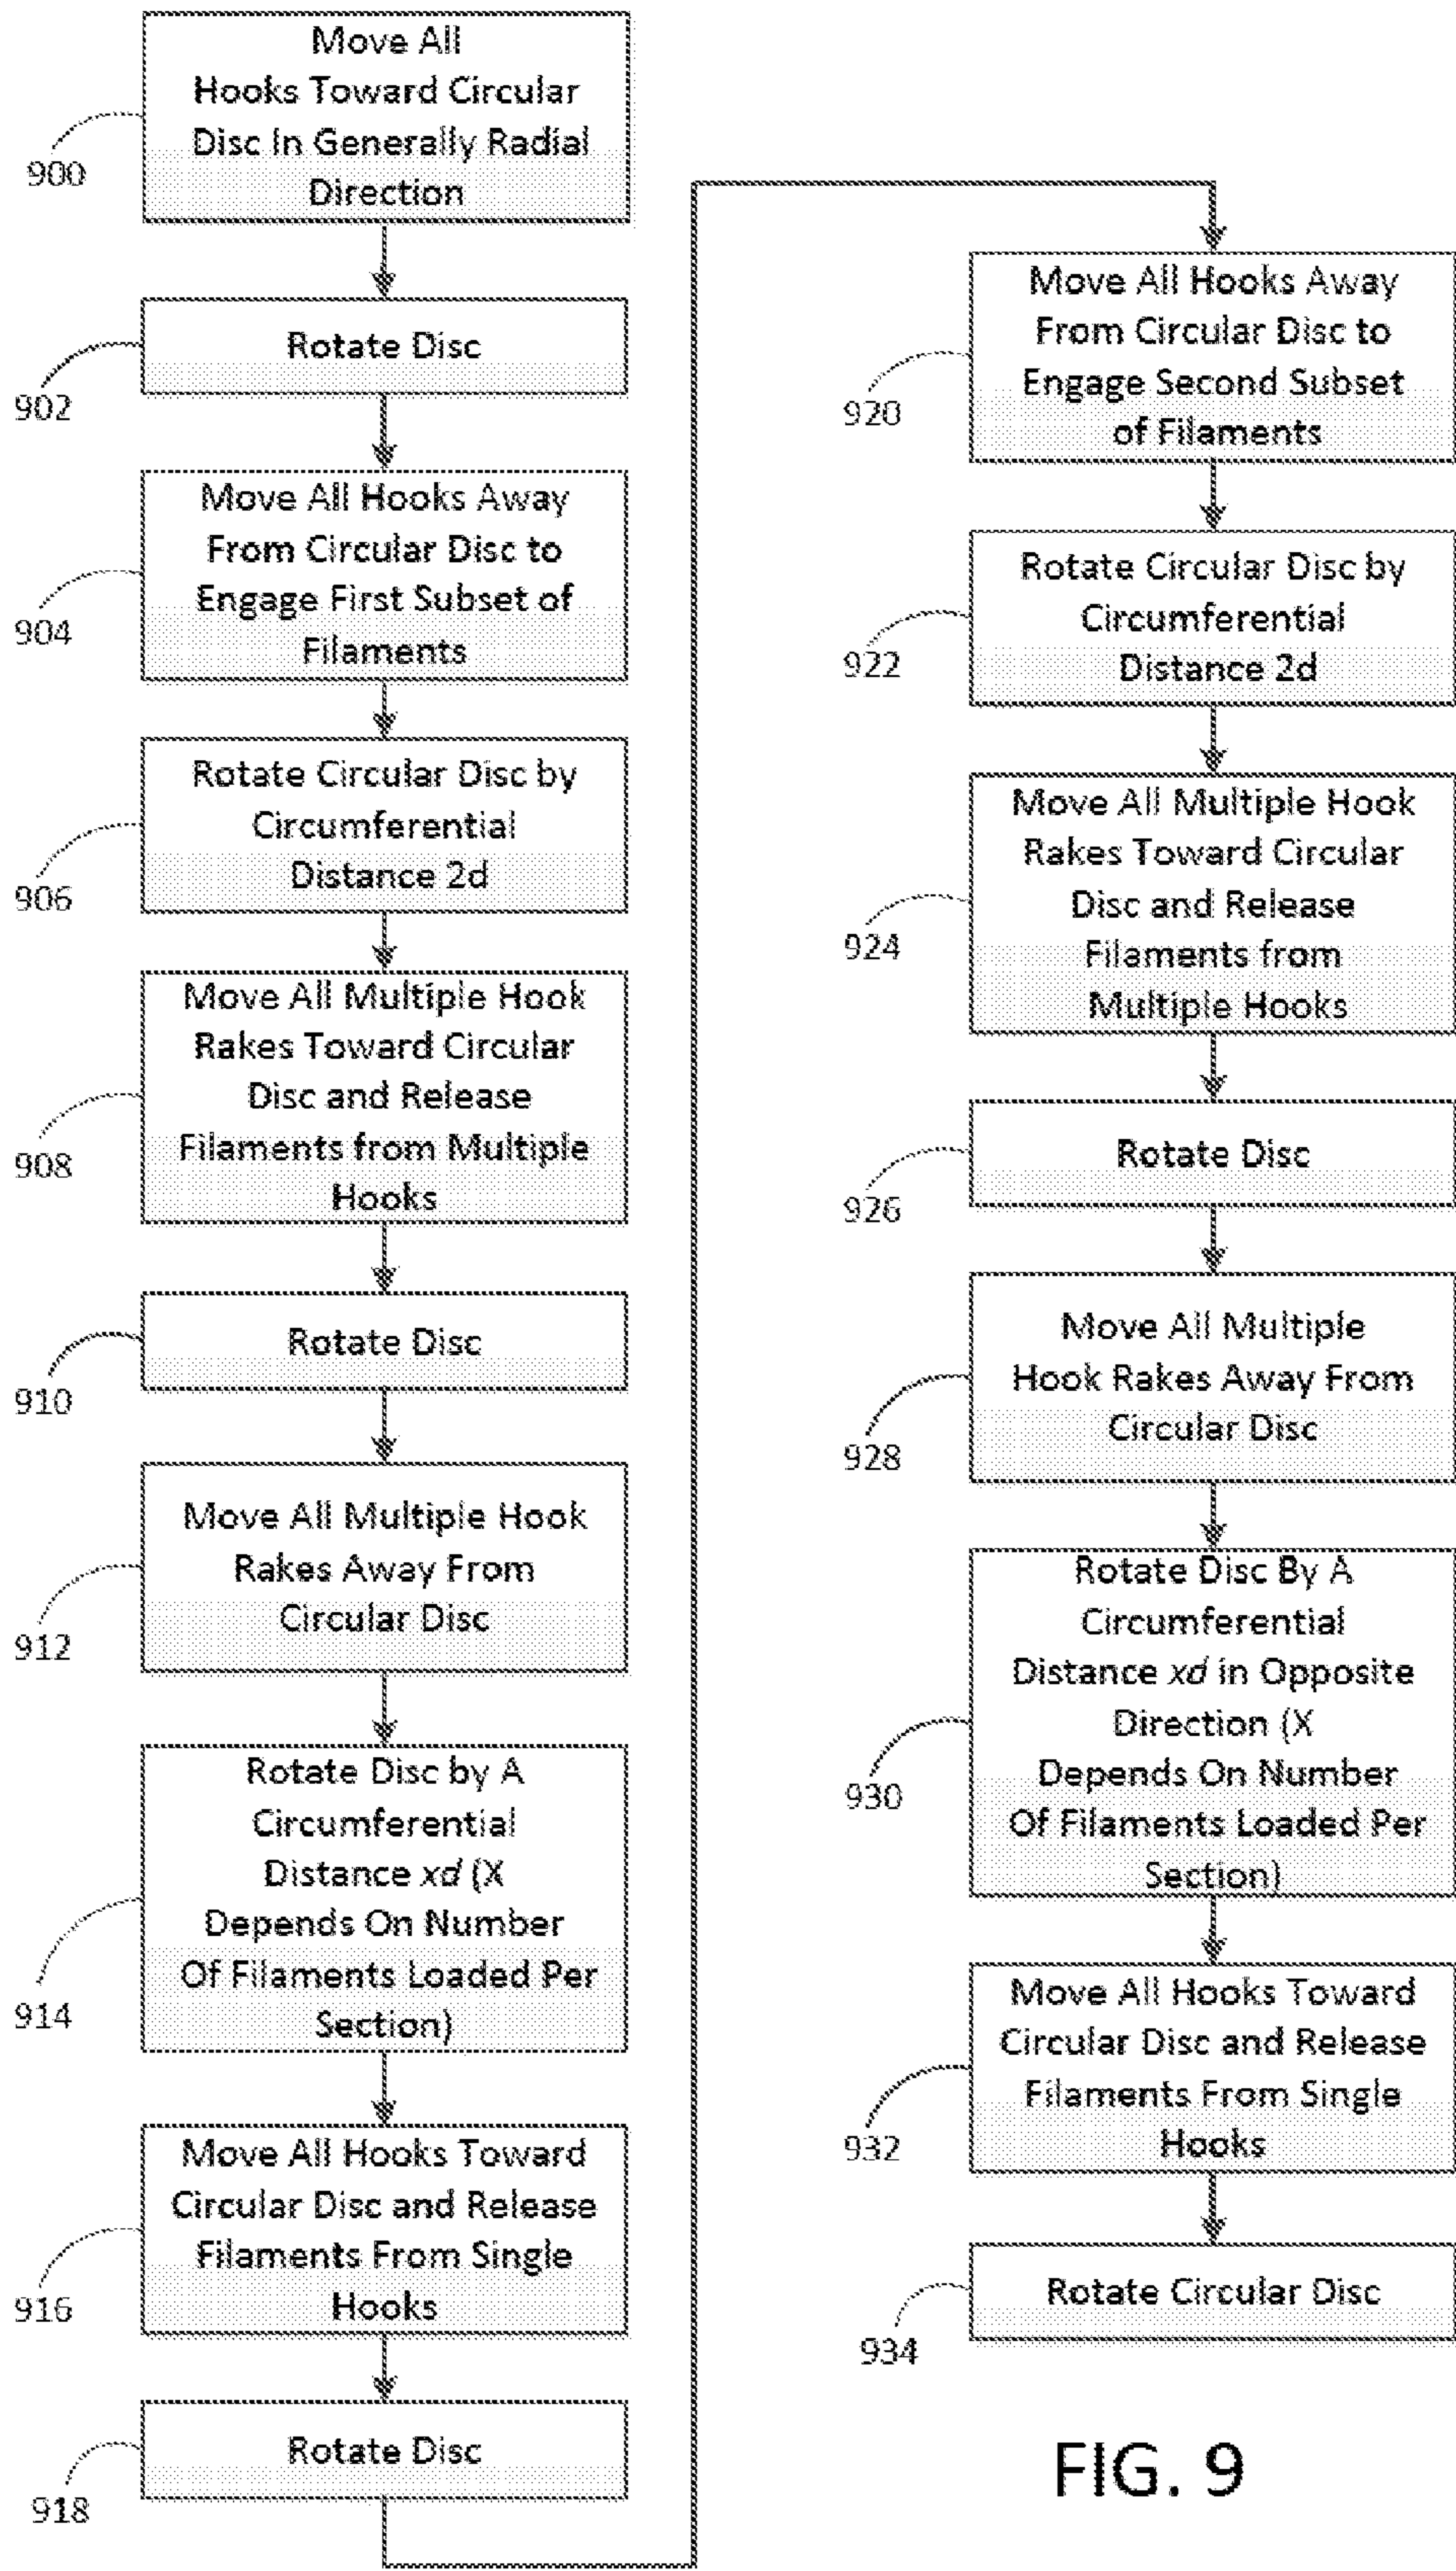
900
Move All Hooks Toward Circular Disc In Generally Radial Direction

902
Rotate Disc

904
Move All Hooks Away From Circular Disc to Engage First Subset of Filaments

906
Rotate Circular Disc by Circumferential Distance 2d

908
Move All Multiple Hook Rakes Toward Circular Disc and Release Filaments from Multiple Hooks

910
Rotate Disc

912
Move All Multiple Hook Rakes Away From Circular Disc

914
Rotate Disc by A Circumferential Distance xd (X Depends On Number Of Filaments Loaded Per Section)

916
Move All Hooks Toward Circular Disc and Release Filaments From Single Hooks

918
Rotate Disc

920
Move All Hooks Away From Circular Disc to Engage Second Subset of Filaments

922
Rotate Circular Disc by Circumferential Distance 2d

924
Move All Multiple Hook Rakes Toward Circular Disc and Release Filaments from Multiple Hooks

926
Rotate Disc

928
Move All Multiple Hook Rakes Away From Circular Disc

930
Rotate Disc By A Circumferential Distance xd in Opposite Direction (X Depends On Number Of Filaments Loaded Per Section)

932
Move All Hooks Toward Circular Disc and Release Filaments From Single Hooks

934
Rotate Circular Disc

FIG. 9